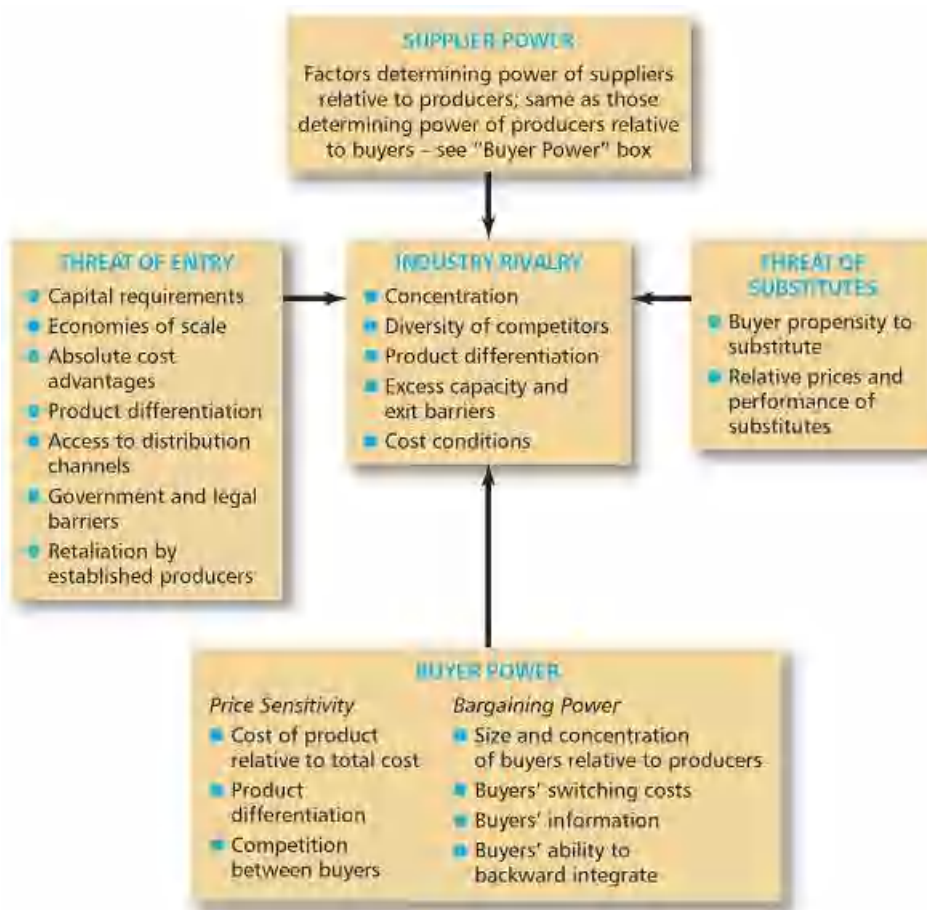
SUPPLIER POWER

Factors determining power of suppliers relative to producers; same as those determining power of producers relative to buyers – see "Buyer Power" box

THREAT OF ENTRY

- Capital requirements
- Economies of scale
- Absolute cost advantages
- Product differentiation
- Access to distribution channels
- Government and legal barriers
- Retaliation by established producers

INDUSTRY RIVALRY

- Concentration
- Diversity of competitors
- Product differentiation
- Excess capacity and exit barriers
- Cost conditions

THREAT OF SUBSTITUTES

- Buyer propensity to substitute
- Relative prices and performance of substitutes

BUYER POWER

*Price Sensitivity*

- Cost of product relative to total cost
- Product differentiation
- Competition between buyers

*Bargaining Power*

- Size and concentration of buyers relative to producers
- Buyers' switching costs
- Buyers' information
- Buyers' ability to backward integrate